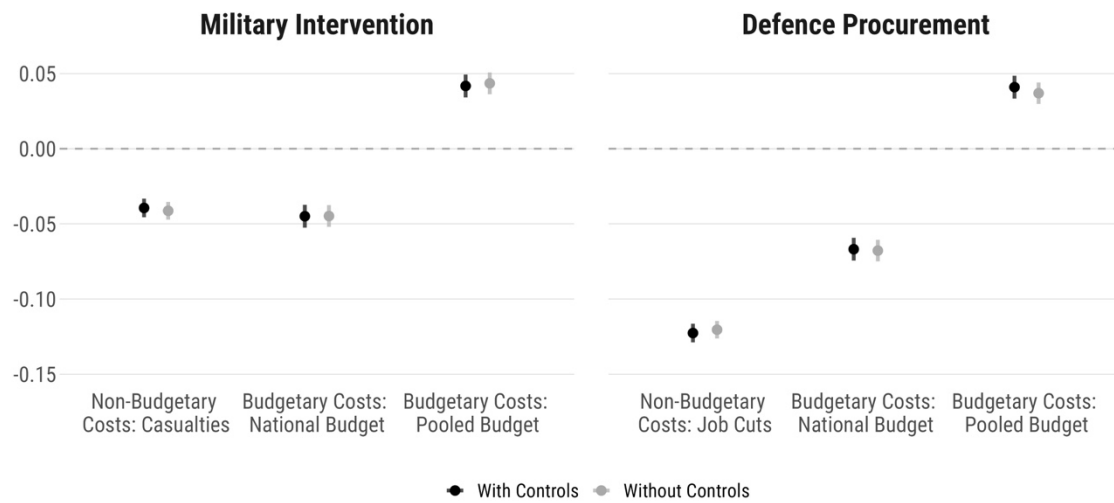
Military Intervention

Defence Procurement

0.05

0.00

-0.05

-0.10

-0.15

Non-Budgetary Costs: Casualties

Budgetary Costs: National Budget

Budgetary Costs: Pooled Budget

Non-Budgetary Costs: Job Cuts

Budgetary Costs: National Budget

Budgetary Costs: Pooled Budget

With Controls

Without Controls